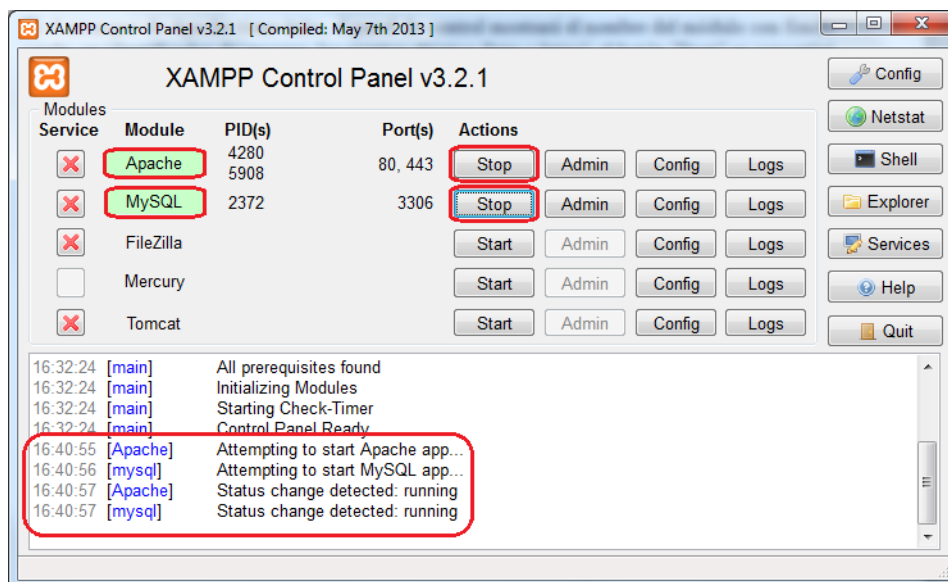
XAMPP Control Panel v3.2.1 [ Compiled: May 7th 2013 ]

XAMPP Control Panel v3.2.1

Config
Netstat
Shell
Explorer
Services
Help
Quit

Modules

| Service | Module | PID(s) | Port(s) | Actions | | | |
|---|---|---|---|---|---|---|---|
| | Apache | 4280 5908 | 80, 443 | Stop | Admin | Config | Logs |
| | MySQL | 2372 | 3306 | Stop | Admin | Config | Logs |
| | FileZilla | | | Start | Admin | Config | Logs |
| | Mercury | | | Start | Admin | Config | Logs |
| | Tomcat | | | Start | Admin | Config | Logs |

16:32:24 [main] All prerequisites found
16:32:24 [main] Initializing Modules
16:32:24 [main] Starting Check-Timer
16:32:24 [main] Control Panel Ready
16:40:55 [Apache] Attempting to start Apache app...
16:40:56 [mysql] Attempting to start MySQL app...
16:40:57 [Apache] Status change detected: running
16:40:57 [mysql] Status change detected: running